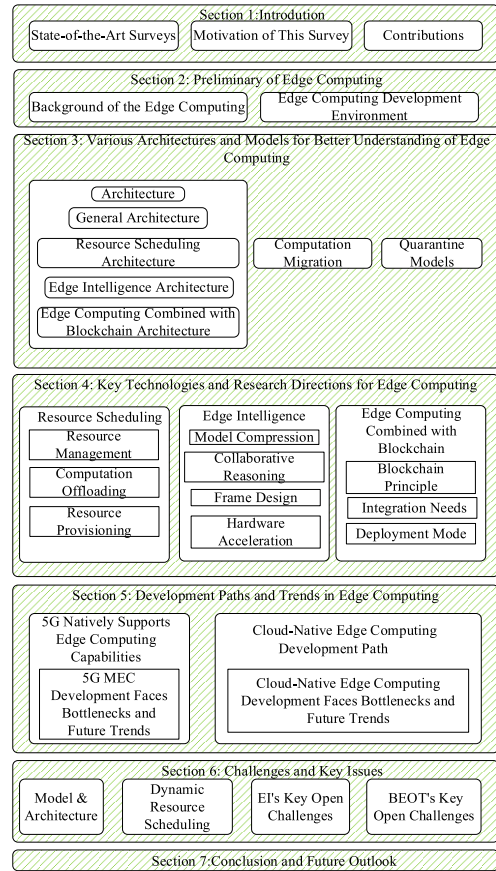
Section 1:Introduction

State-of-the-Art Surveys

Motivation of This Survey

Contributions

Section 2: Preliminary of Edge Computing

Background of the Edge Computing

Edge Computing Development Environment

Section 3: Various Architectures and Models for Better Understanding of Edge Computing

Architecture

General Architecture

Resource Scheduling Architecture

Edge Intelligence Architecture

Edge Computing Combined with Blockchain Architecture

Computation Migration

Quarantine Models

Section 4: Key Technologies and Research Directions for Edge Computing

Resource Scheduling

Resource Management

Computation Offloading

Resource Provisioning

Edge Intelligence

Model Compression

Collaborative Reasoning

Frame Design

Hardware Acceleration

Edge Computing Combined with Blockchain

Blockchain Principle

Integration Needs

Deployment Mode

Section 5: Development Paths and Trends in Edge Computing

5G Natively Supports Edge Computing Capabilities

5G MEC Development Faces Bottlenecks and Future Trends

Cloud-Native Edge Computing Development Path

Cloud-Native Edge Computing Development Faces Bottlenecks and Future Trends

Section 6: Challenges and Key Issues

Model & Architecture

Dynamic Resource Scheduling

EI's Key Open Challenges

BEOT's Key Open Challenges

Section 7:Conclusion and Future Outlook